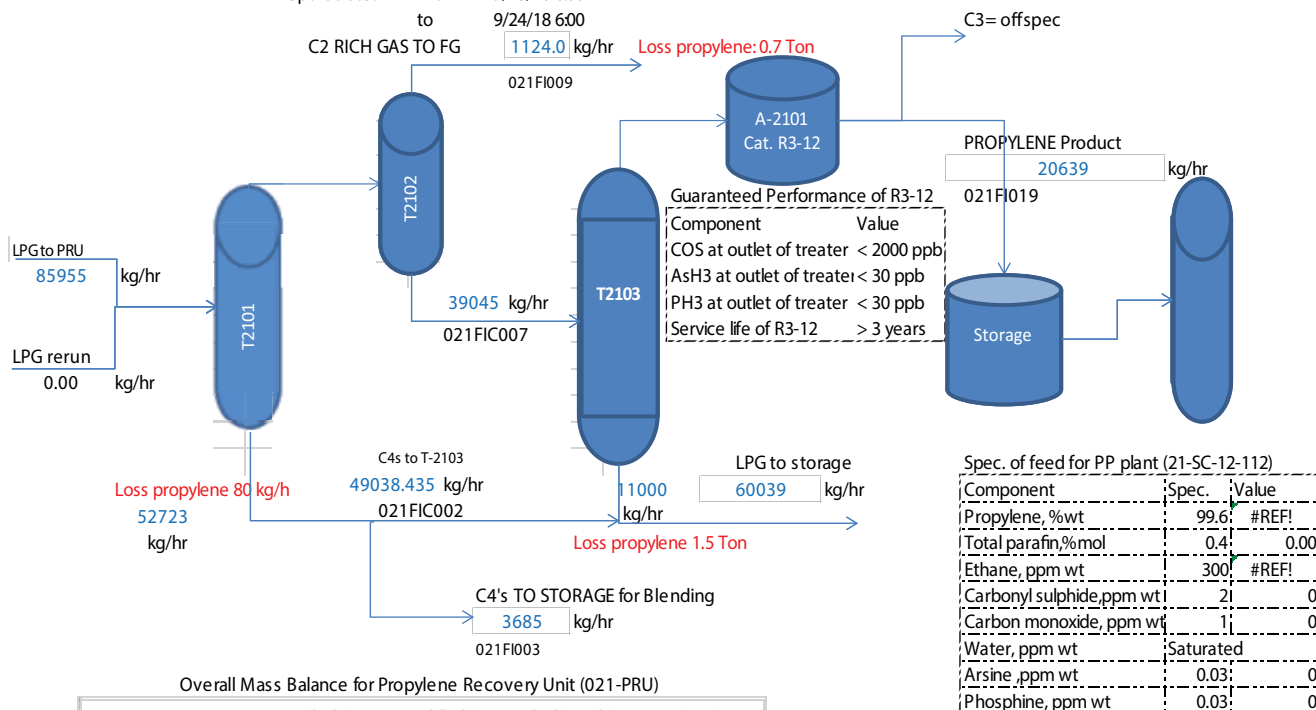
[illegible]
to
9/24/18 6:00
C2 RICH GAS TO FG
1124.0 kg/hr
Loss propylene: 0.7 Ton
021FI009

C3= offspec

A-2101
Cat. R3-12

PROPYLENE Product
20639 kg/hr
021FI019

T2102

LPG to PRU
85955 kg/hr

LPG rerun
0.00 kg/hr

T2101

39045 kg/hr
021FIC007

T2103

Guaranteed Performance of R3-12

| Component | Value |
|---|---|
| COS at outlet of treater | < 2000 ppb |
| AsH3 at outlet of treater | < 30 ppb |
| PH3 at outlet of treater | < 30 ppb |
| Service life of R3-12 | > 3 years |

Storage

C4s to T-2103
49038.435 kg/hr
021FIC002

Loss propylene 80 kg/h
52723
kg/hr

11000
kg/hr

LPG to storage
60039 kg/hr

Loss propylene 1.5 Ton

C4's TO STORAGE for Blending
3685 kg/hr
021FI003

Spec. of feed for PP plant (21-SC-12-112)

| Component | Spec. | Value |
|---|---|---|
| Propylene, %wt | 99.6 | #REF! |
| Total parafin,%mol | 0.4 | 0.00 |
| Ethane, ppm wt | 300 | #REF! |
| Carbonyl sulphide,ppm wt | 2 | 0 |
| Carbon monoxide, ppm wt | 1 | 0 |
| Water, ppm wt | Saturated | |
| Arsine ,ppm wt | 0.03 | 0 |
| Phosphine, ppm wt | 0.03 | 0 |

Overall Mass Balance for Propylene Recovery Unit (021-PRU)